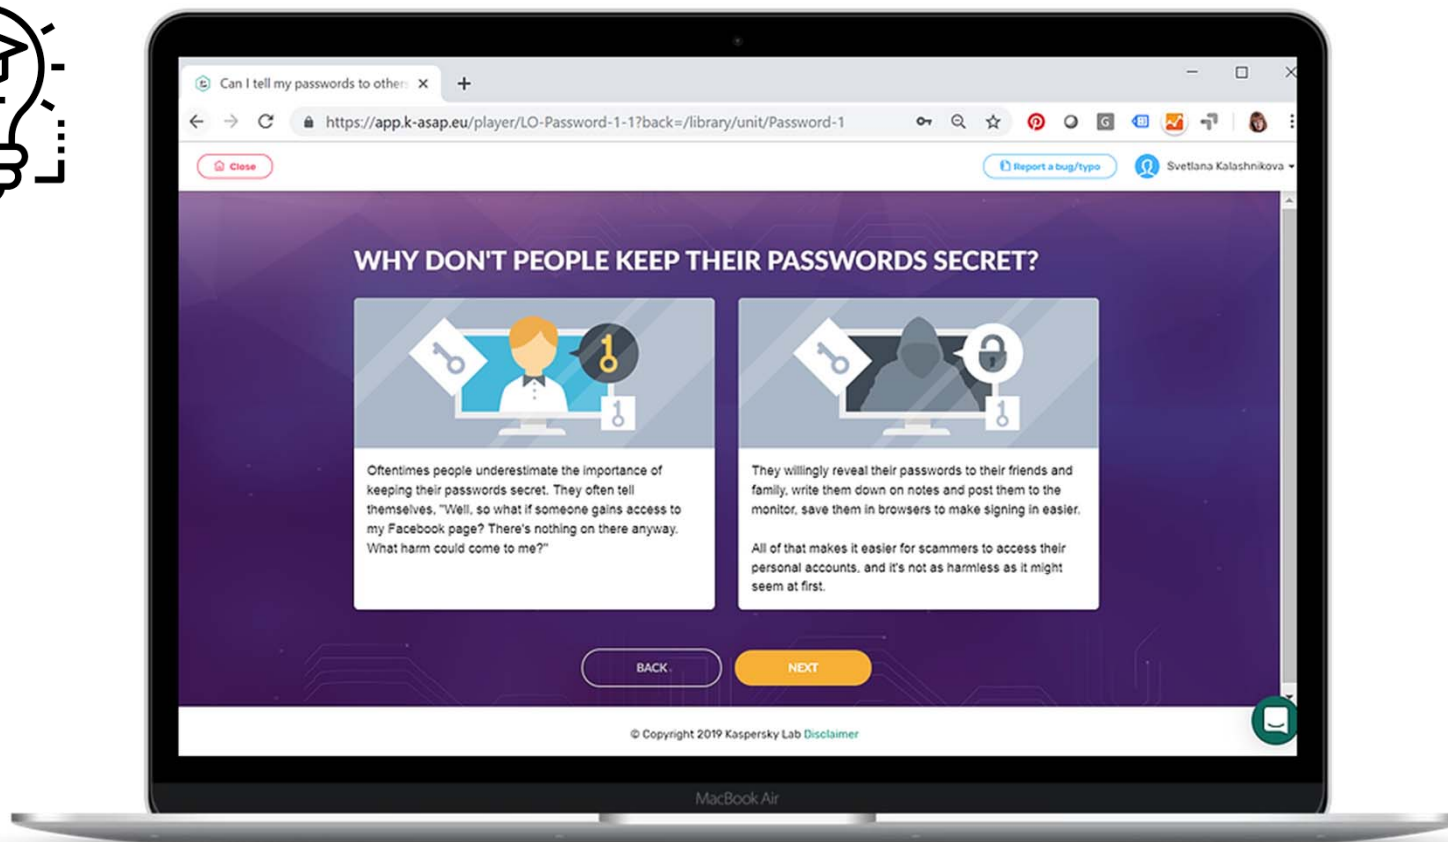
Can I tell my passwords to others

https://app.k-asap.eu/player/LO-Password-1-1?back=/library/unit/Password-1

Close

Report a bug/typo

Svetlana Kalashnikova

WHY DON'T PEOPLE KEEP THEIR PASSWORDS SECRET?

Oftentimes people underestimate the importance of keeping their passwords secret. They often tell themselves, "Well, so what if someone gains access to my Facebook page? There's nothing on there anyway. What harm could come to me?"

They willingly reveal their passwords to their friends and family, write them down on notes and post them to the monitor, save them in browsers to make signing in easier.

All of that makes it easier for scammers to access their personal accounts, and it's not as harmless as it might seem at first.

BACK

NEXT

© Copyright 2019 Kaspersky Lab Disclaimer

MacBook Air